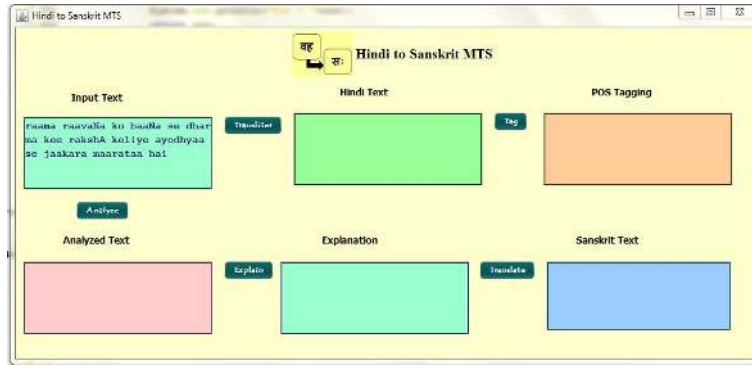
Hindi to Sanskrit MTS

वह सः Hindi to Sanskrit MTS

Input Text

raama raavaNa ko baaNa se dharma kee rakshA keliye ayodhyaa se jaakara maarataa hai

Transliter

Hindi Text

Tag

POS Tagging

Analyze

Analyzed Text

Explain

Explanation

Translate

Sanskrit Text